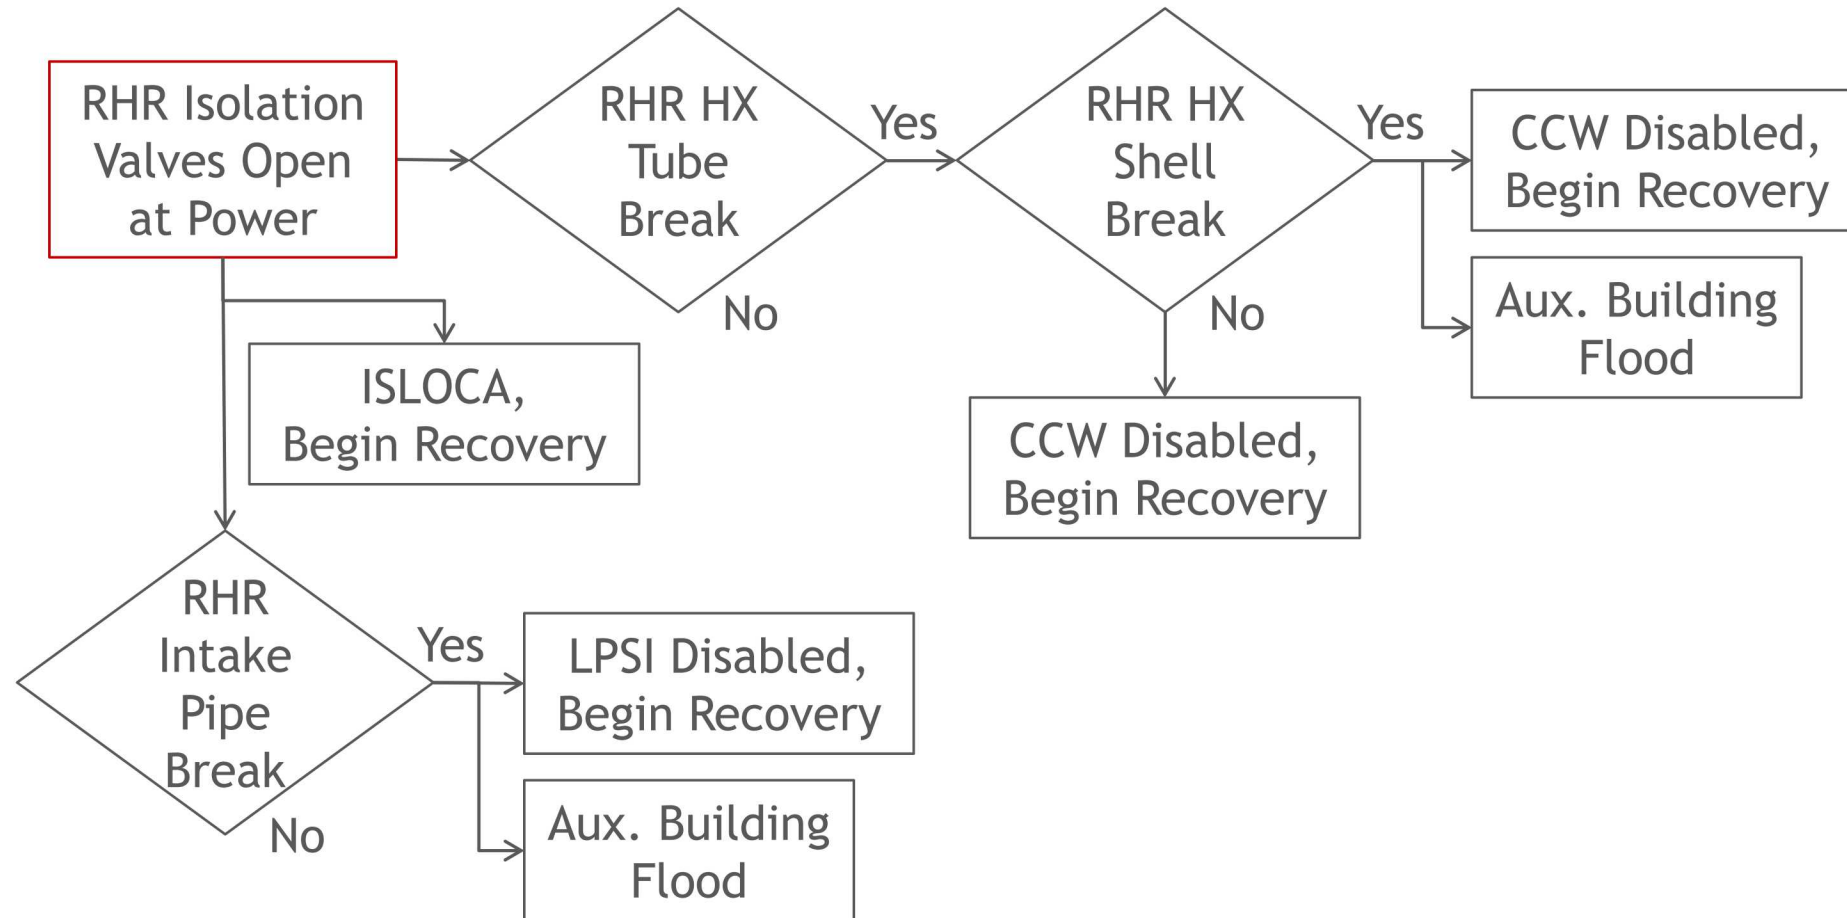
RHR Isolation Valves Open at Power

RHR HX Tube Break

Yes

No

RHR HX Shell Break

Yes

No

CCW Disabled, Begin Recovery

Aux. Building Flood

ISLOCA, Begin Recovery

CCW Disabled, Begin Recovery

RHR Intake Pipe Break

Yes

No

LPSI Disabled, Begin Recovery

Aux. Building Flood